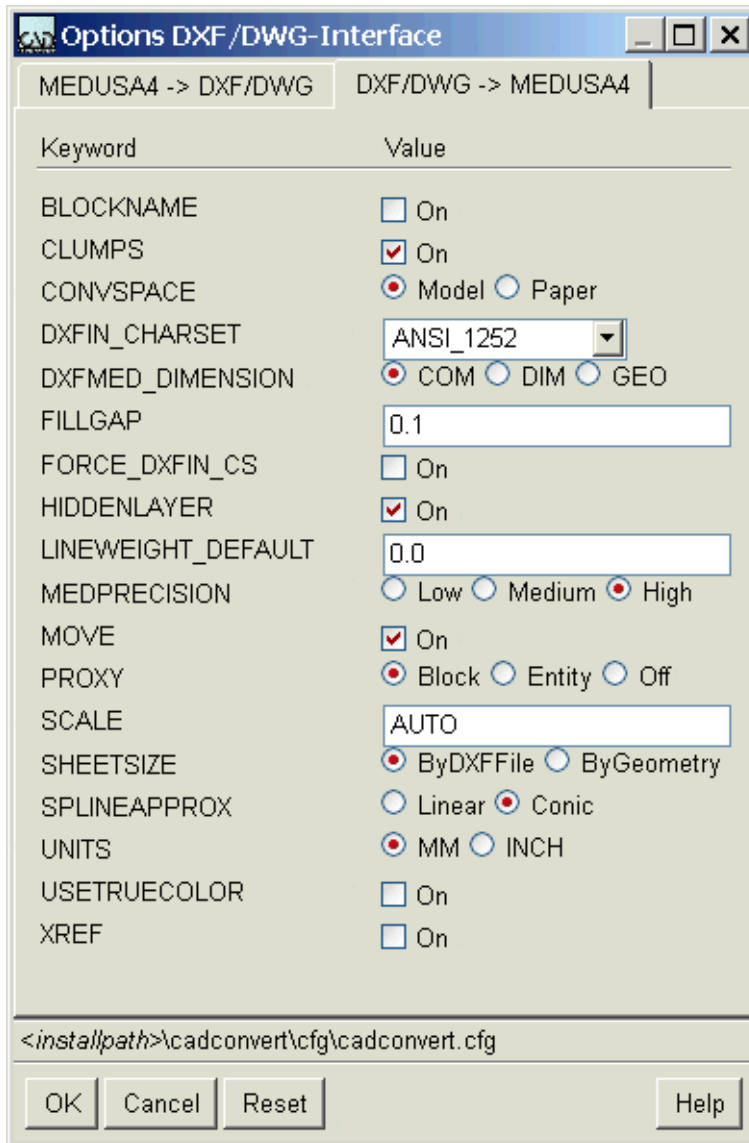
Options DXF/DWG-Interface

MEDUSA4 -> DXF/DWG | DXF/DWG -> MEDUSA4

| Keyword | Value |
|---|---|
| BLOCKNAME | On |
| CLUMPS | On |
| CONVSPACE | Model Paper |
| DXFIN_CHARSET | ANSI_1252 |
| DXFMED_DIMENSION | COM DIM GEO |
| FILLGAP | 0.1 |
| FORCE_DXFIN_CS | On |
| HIDDENLAYER | On |
| LINEWEIGHT_DEFAULT | 0.0 |
| MEDPRECISION | Low Medium High |
| MOVE | On |
| PROXY | Block Entity Off |
| SCALE | AUTO |
| SHEETSIZE | ByDXFFile ByGeometry |
| SPLINEAPPROX | Linear Conic |
| UNITS | MM INCH |
| USETRUECOLOR | On |
| XREF | On |

<installpath>\cadconvert\cfg\cadconvert.cfg

OK Cancel Reset Help